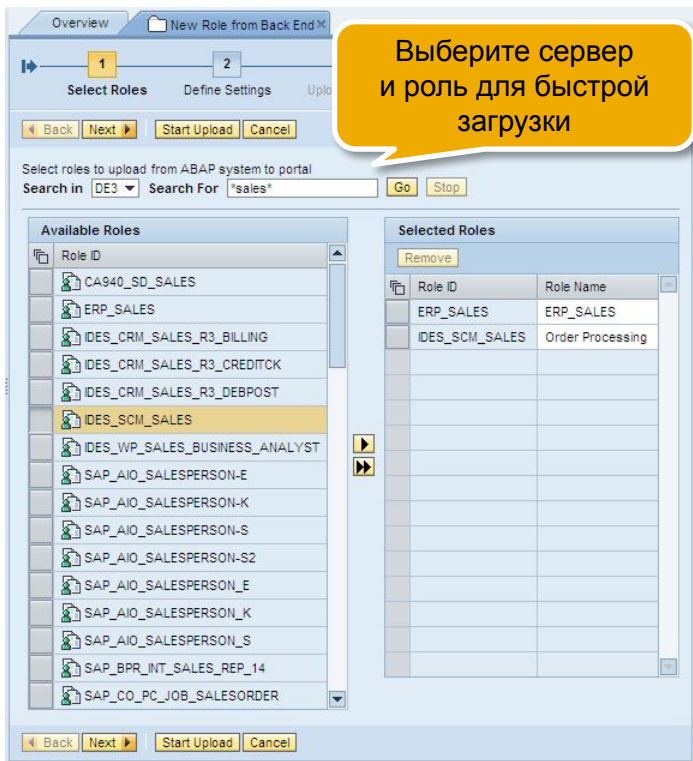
Overview | New Role from Back End ×

1 Select Roles
2 Define Settings
Uplo

Выберите сервер и роль для быстрой загрузки

◀ Back | Next ▶ | Start Upload | Cancel

Select roles to upload from ABAP system to portal
Search in DE3 ▼ Search For *sales* Go Stop

Available Roles

| Role ID |
|---|
| CA940_SD_SALES |
| ERP_SALES |
| IDES_CRM_SALES_R3_BILLING |
| IDES_CRM_SALES_R3_CREDITCK |
| IDES_CRM_SALES_R3_DEBPOST |
| IDES_SCM_SALES |
| IDES_WP_SALES_BUSINESS_ANALYST |
| SAP_AIO_SALESPERSON-E |
| SAP_AIO_SALESPERSON-K |
| SAP_AIO_SALESPERSON-S |
| SAP_AIO_SALESPERSON-S2 |
| SAP_AIO_SALESPERSON_E |
| SAP_AIO_SALESPERSON_K |
| SAP_AIO_SALESPERSON_S |
| SAP_BPR_INT_SALES_REP_14 |
| SAP_CO_PC_JOB_SALESORDER |

Selected Roles

Remove

| Role ID | Role Name |
|---|---|
| ERP_SALES | ERP_SALES |
| IDES_SCM_SALES | Order Processing |

◀ Back | Next ▶ | Start Upload | Cancel